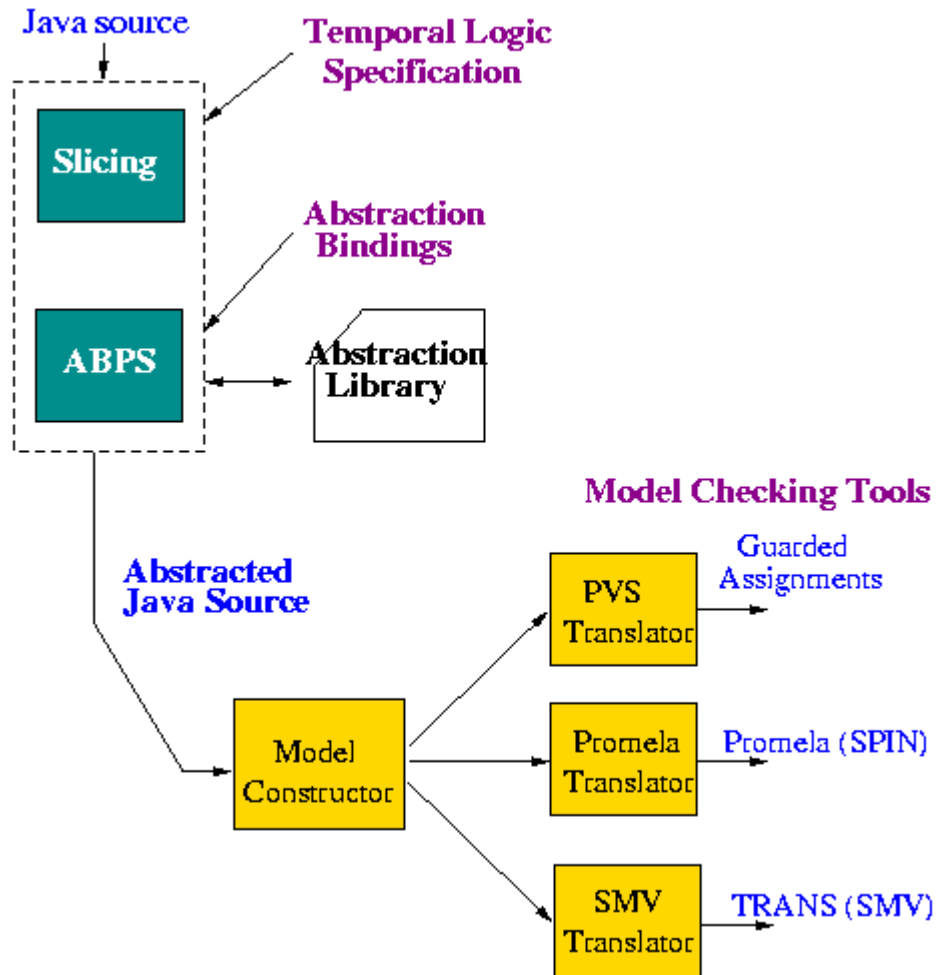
Java source

Temporal Logic Specification

Slicing

Abstraction Bindings

ABPS

Abstraction Library

Model Checking Tools

Abstracted Java Source

PVS Translator

Guarded Assignments

Model Constructor

Promela Translator

Promela (SPIN)

SMV Translator

TRANS (SMV)